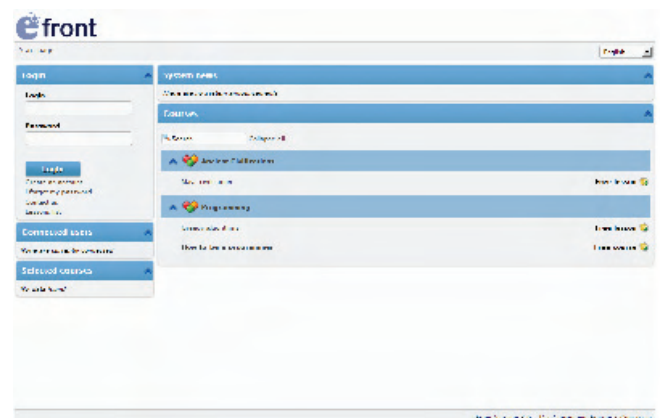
efront

Start page

English

Login

Login

Password

Login

Create an account
I forgot my password
Contact us
Lessons list

Connected users

Selected courses

System news

Courses

Search

Collapse all

Ancient Civilizations

Free lesson

Programming

Free lesson

Free lesson

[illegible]